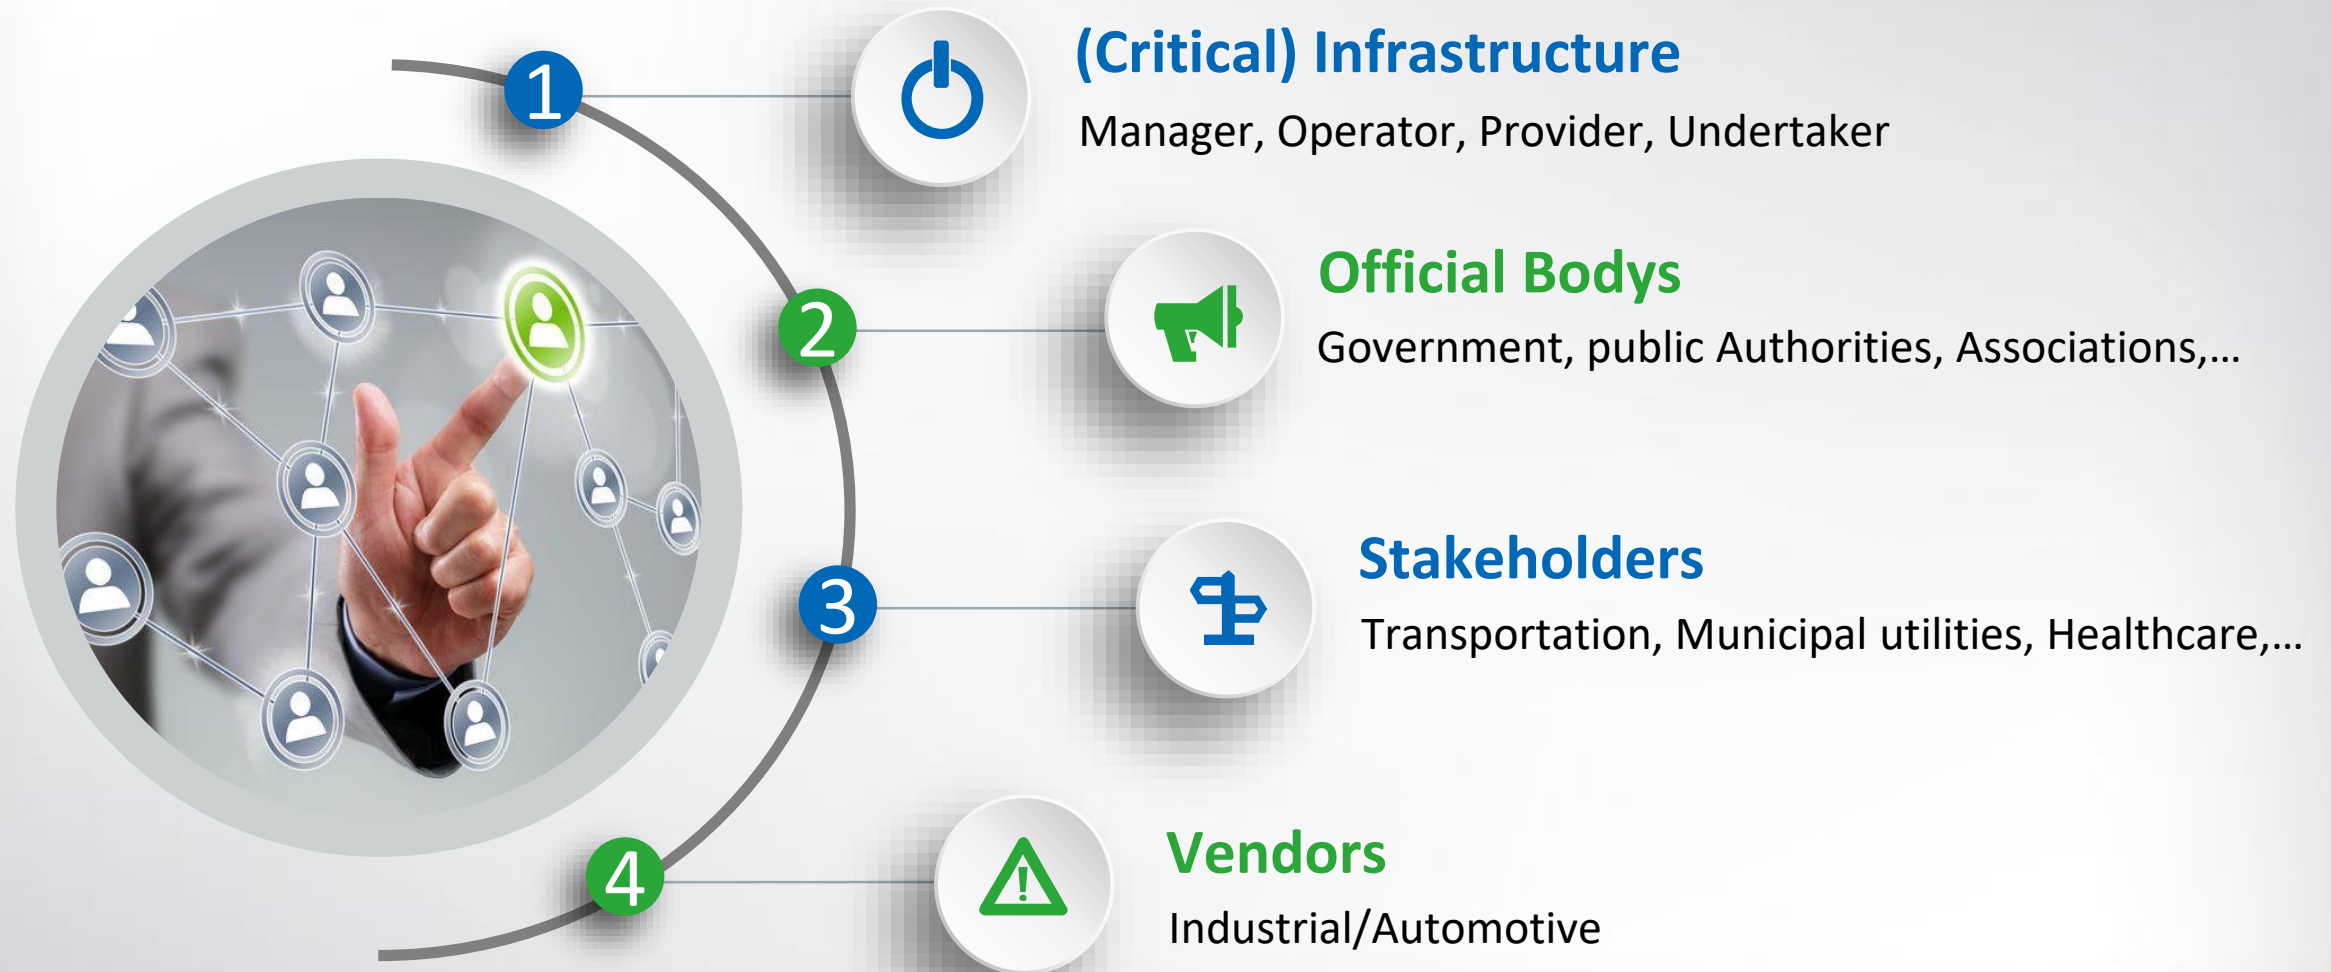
1

(Critical) Infrastructure

Manager, Operator, Provider, Undertaker

2

Official Bodys

Government, public Authorities, Associations,...

3

Stakeholders

Transportation, Municipal utilities, Healthcare,...

4

Vendors

Industrial/Automotive